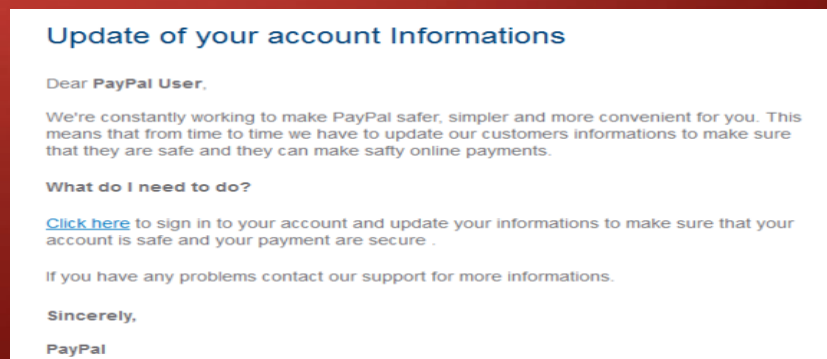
Update of your account Informations

Dear PayPal User,

We're constantly working to make PayPal safer, simpler and more convenient for you. This means that from time to time we have to update our customers informations to make sure that they are safe and they can make safty online payments.

What do I need to do?

Click here to sign in to your account and update your informations to make sure that your account is safe and your payment are secure .

If you have any problems contact our support for more informations.

Sincerely,

PayPal